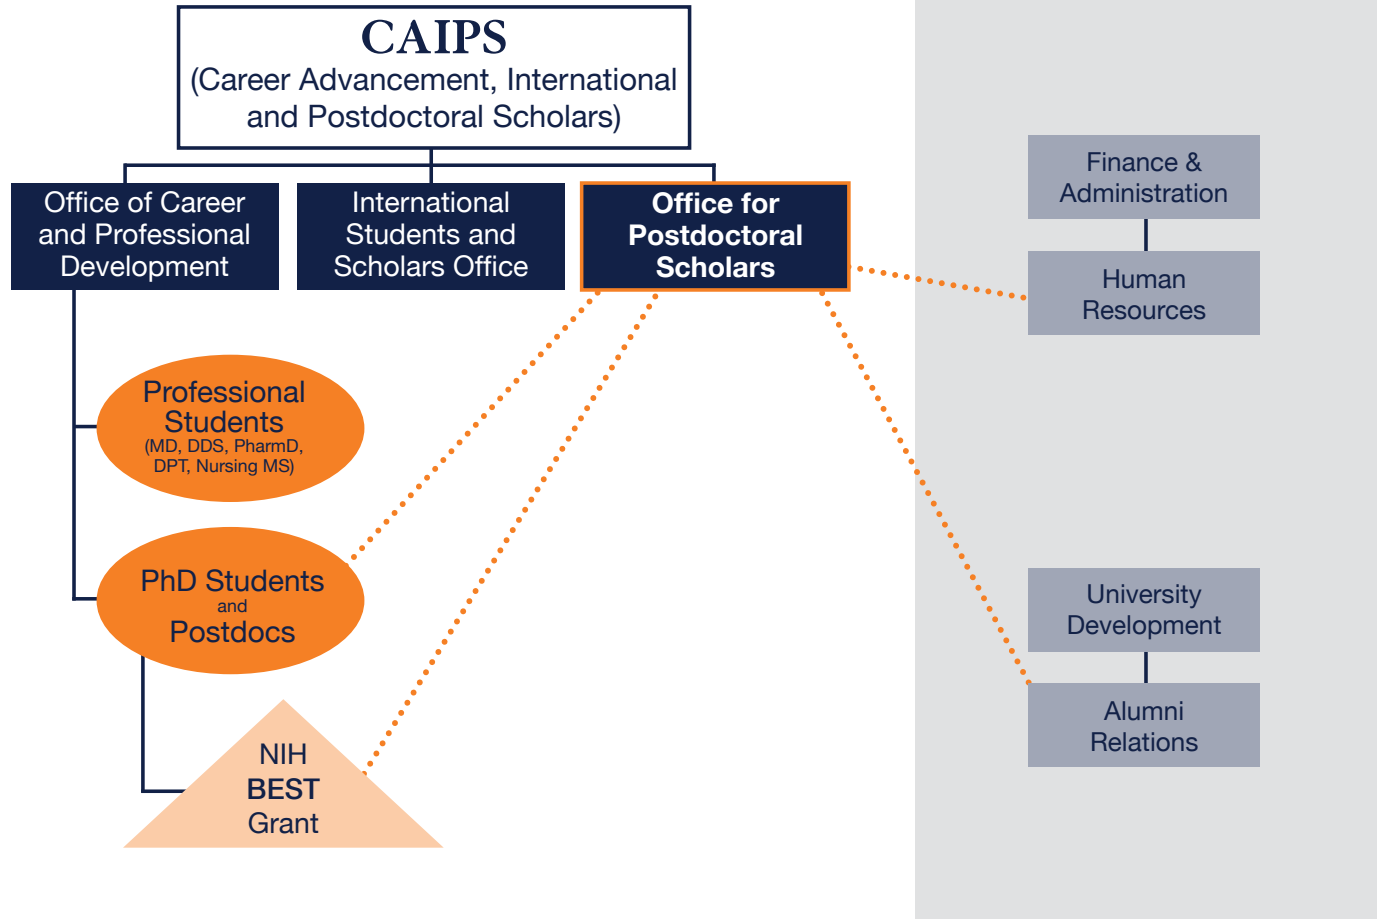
CAIPS
(Career Advancement, International and Postdoctoral Scholars)

Office of Career and Professional Development

International Students and Scholars Office

Office for Postdoctoral Scholars

Finance & Administration

Human Resources

Professional Students
(MD, DDS, PharmD, DPT, Nursing MS)

PhD Students
and
Postdocs

University Development

Alumni Relations

NIH
BEST
Grant